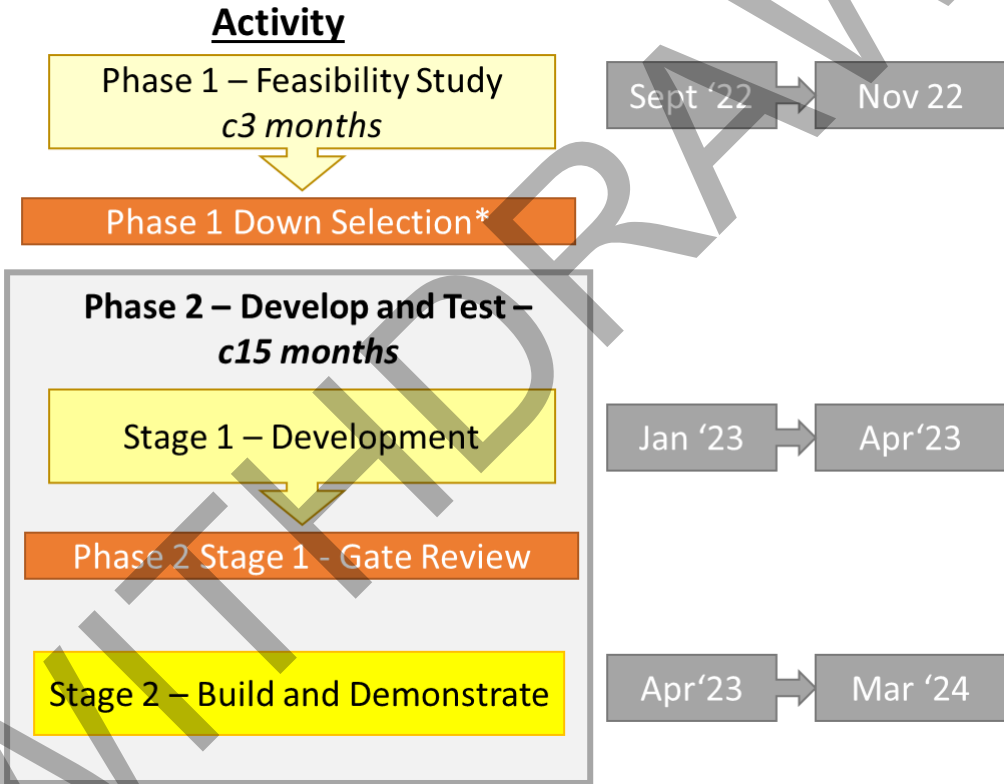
Activity

Phase 1 – Feasibility Study
*c3 months*

Sept '22 Nov 22

Phase 1 Down Selection*

**Phase 2 – Develop and Test – *c15 months***

Stage 1 – Development

Jan '23 Apr'23

Phase 2 Stage 1 - Gate Review

Stage 2 – Build and Demonstrate

Apr'23 Mar '24

WITHDRAWN